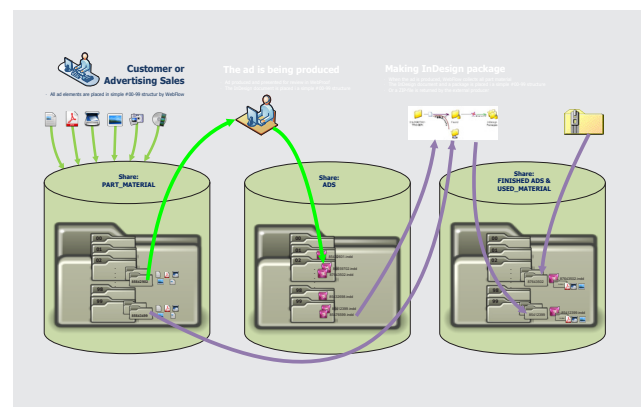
Customer or Advertising Sales

All ad elements are placed in simple #00-99 structur by WebFlow

The ad is being produced

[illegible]

Making InDesign package

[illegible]

Share:
PART_MATERIAL

Share:
ADS

Share:
FINISHED ADS &
USED_MATERIAL

00
01
02
03
04

00
01
02
03
04

00
01
02
03
04